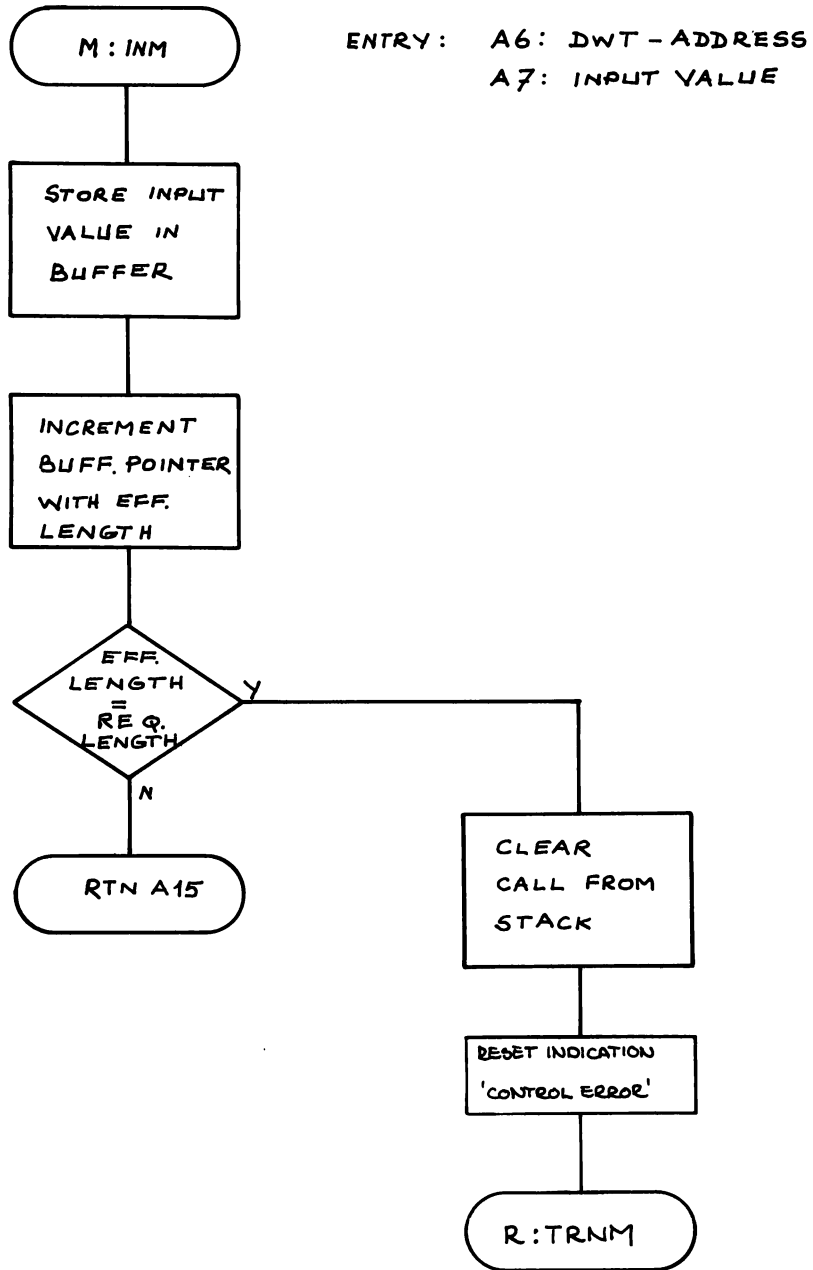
M : INM

ENTRY : A6 : DWT - ADDRESS
A7 : INPUT VALUE

STORE INPUT VALUE IN BUFFER

INCREMENT BUFF. POINTER WITH EFF. LENGTH

EFF. LENGTH = REQ. LENGTH

Y

N

RTN A15

CLEAR CALL FROM STACK

RESET INDICATION 'CONTROL ERROR'

R : TRNM